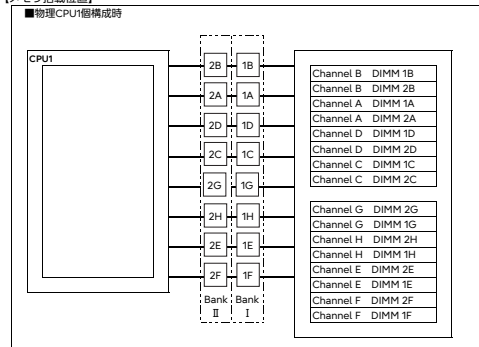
【メモリ搭載位置】
■物理CPU1個構成時

CPU1

2B 1B
2A 1A
2D 1D
2C 1C
2G 1G
2H 1H
2E 1E
2F 1F

Bank Ⅱ Bank Ⅰ

Channel B DIMM 1B
Channel B DIMM 2B
Channel A DIMM 1A
Channel A DIMM 2A
Channel D DIMM 1D
Channel D DIMM 2D
Channel C DIMM 1C
Channel C DIMM 2C

Channel G DIMM 2G
Channel G DIMM 1G
Channel H DIMM 2H
Channel H DIMM 1H
Channel E DIMM 2E
Channel E DIMM 1E
Channel F DIMM 2F
Channel F DIMM 1F